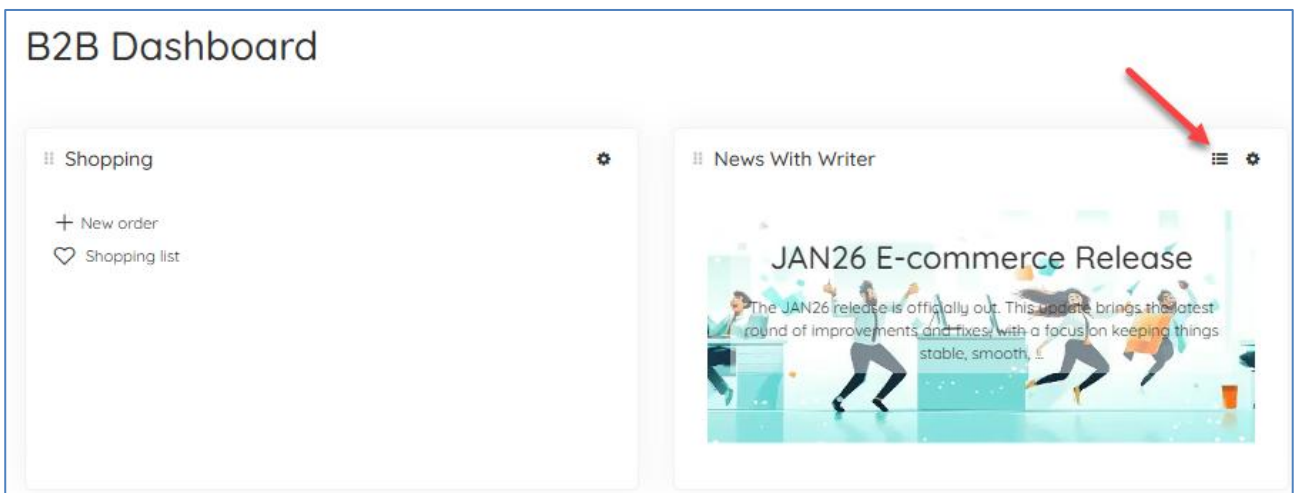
B2B Dashboard

Shopping

+ New order

Shopping list

News With Writer

JAN26 E-commerce Release

The JAN26 release is officially out. This update brings the latest round of improvements and fixes, with a focus on keeping things stable, smooth, ...